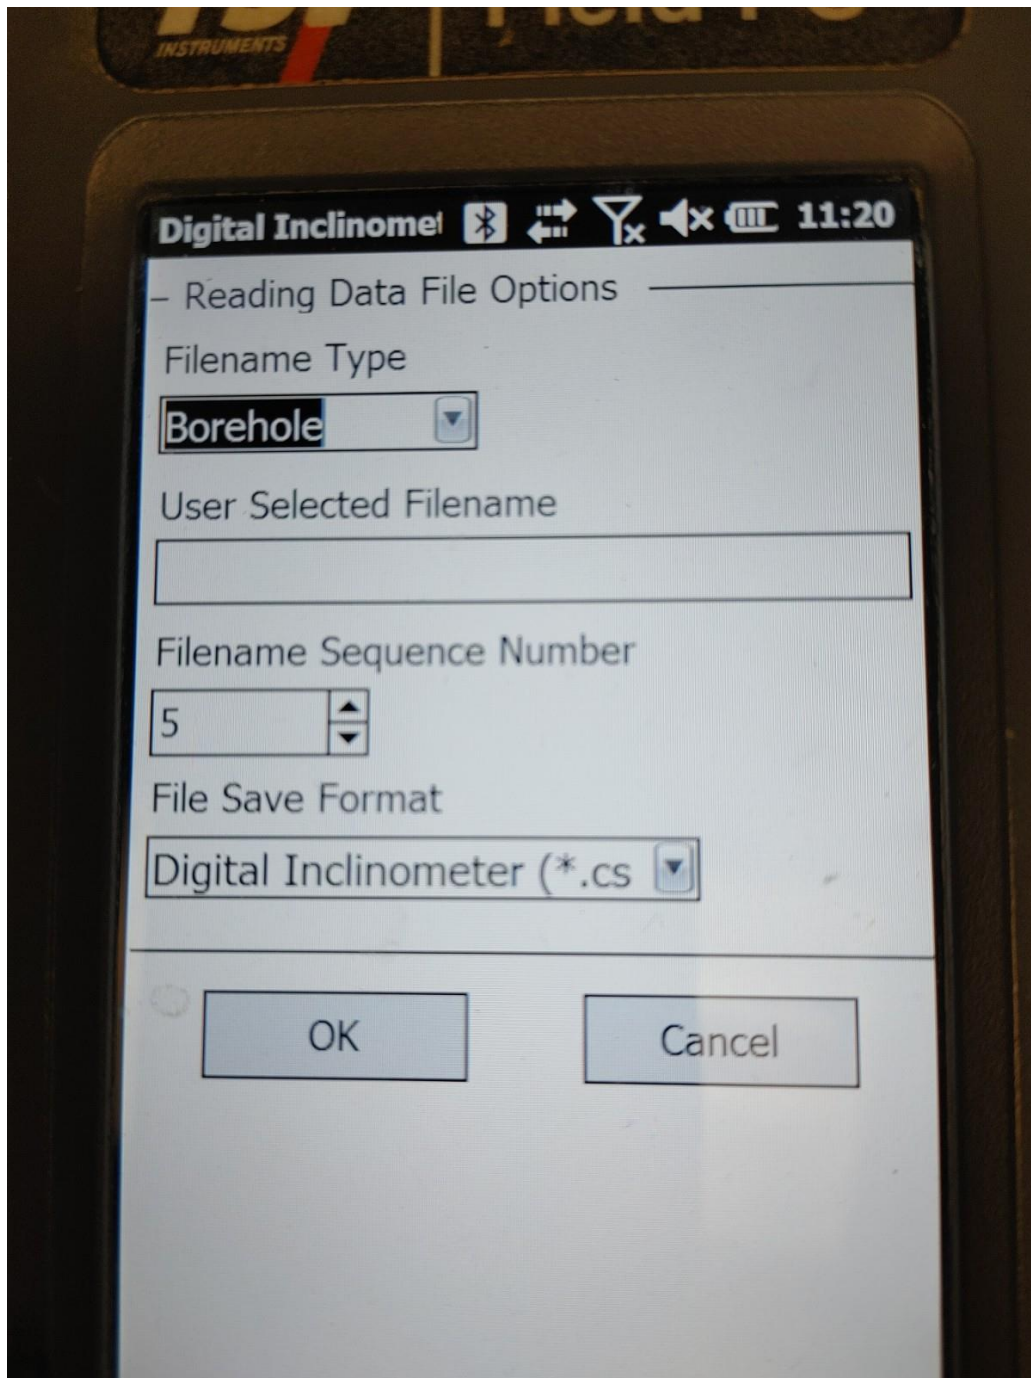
INSTRUMENTS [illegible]

Digital Inclinomet 11:20

Reading Data File Options

Filename Type

Borehole

User Selected Filename

Filename Sequence Number

5

File Save Format

Digital Inclinometer (*.cs

OK

Cancel